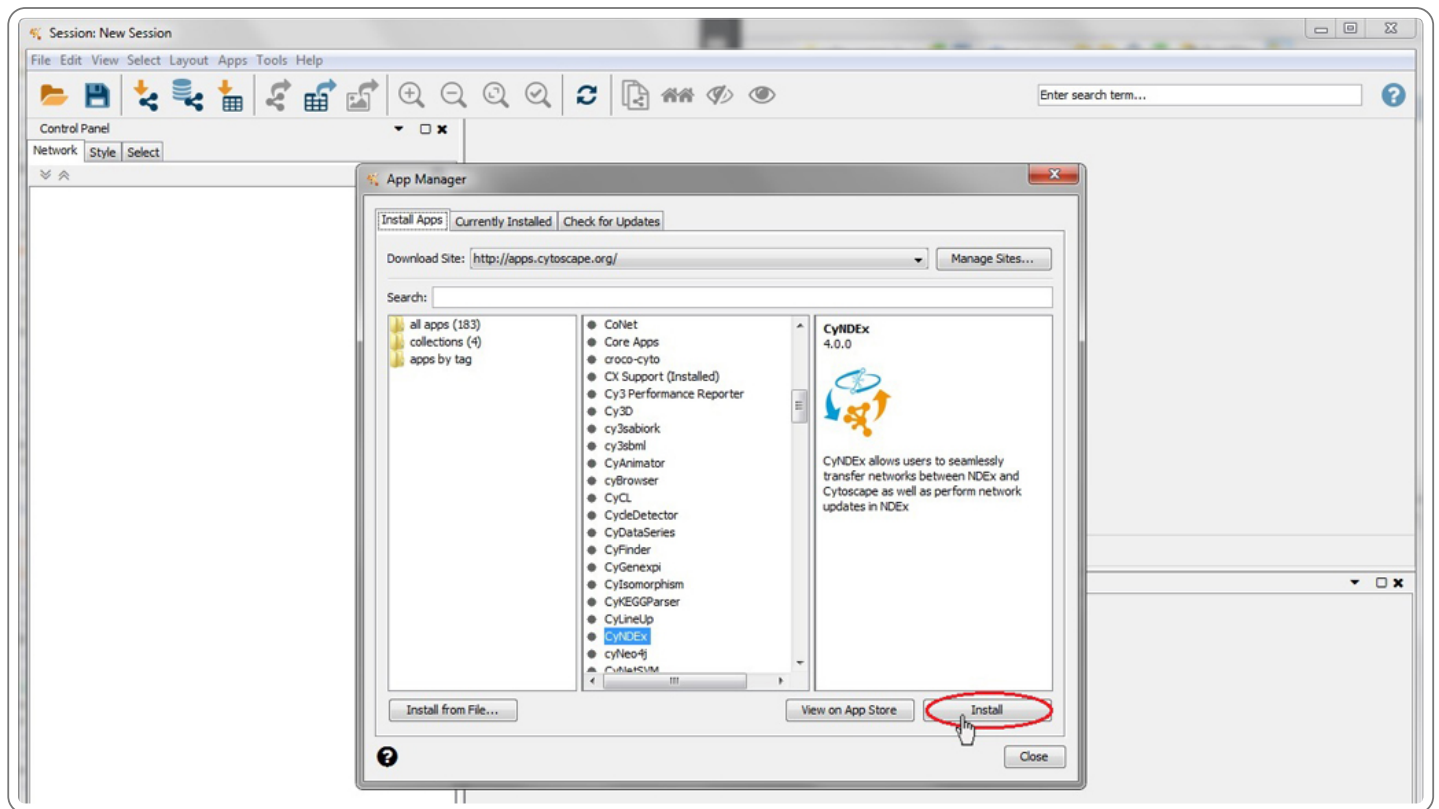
Session: New Session

File Edit View Select Layout Apps Tools Help

Enter search term...

Control Panel

Network Style Select

App Manager

Install Apps Currently Installed Check for Updates

Download Site: http://apps.cytoscape.org/ Manage Sites...

Search:

all apps (183)
collections (4)
apps by tag

CoNet
Core Apps
croco-cyto
CX Support (Installed)
Cy3 Performance Reporter
Cy3D
cy3sabiork
cy3sbml
CyAnimator
cyBrowser
CyCL
CycleDetector
CyDataSeries
CyFinder
CyGenexpi
CyIsomorphism
CyKEGGParser
CyLineUp
CyNDEx
cyNeo4j
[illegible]

CyNDEx
4.0.0

CyNDEx allows users to seamlessly transfer networks between NDEx and Cytoscape as well as perform network updates in NDEx

Install from File...

View on App Store

Install

Close